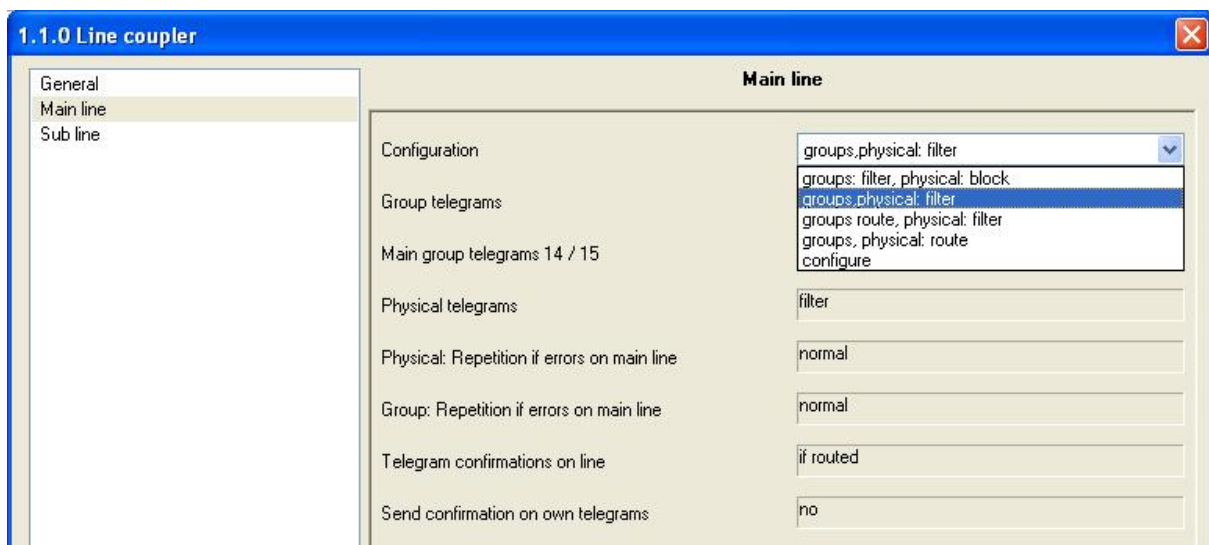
1.1.0 Line coupler

General
Main line
Sub line

Main line

Configuration
groups,physical: filter
groups: filter, physical: block
groups,physical: filter
groups route, physical: filter
groups, physical: route
configure

Group telegrams

Main group telegrams 14 / 15

Physical telegrams
filter

Physical: Repetition if errors on main line
normal

Group: Repetition if errors on main line
normal

Telegram confirmations on line
if routed

Send confirmation on own telegrams
no